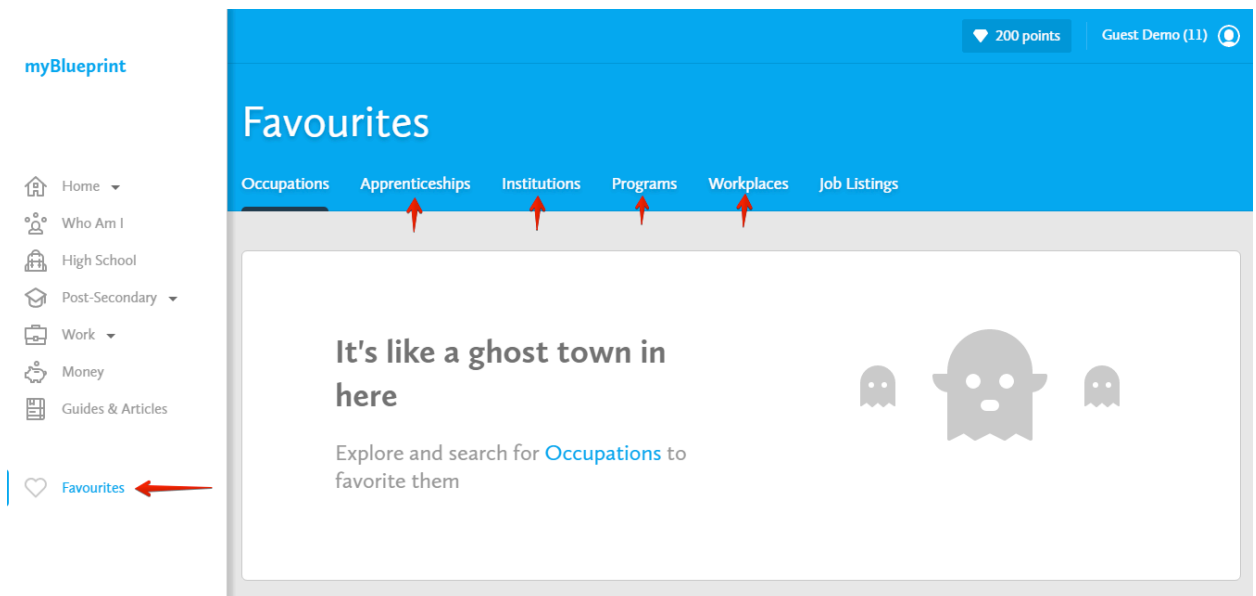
myBlueprint

Home
Who Am I
High School
Post-Secondary
Work
Money
Guides & Articles

Favourites

200 points
Guest Demo (11)

Favourites

Occupations
Apprenticeships
Institutions
Programs
Workplaces
Job Listings

It's like a ghost town in here

Explore and search for Occupations to favorite them